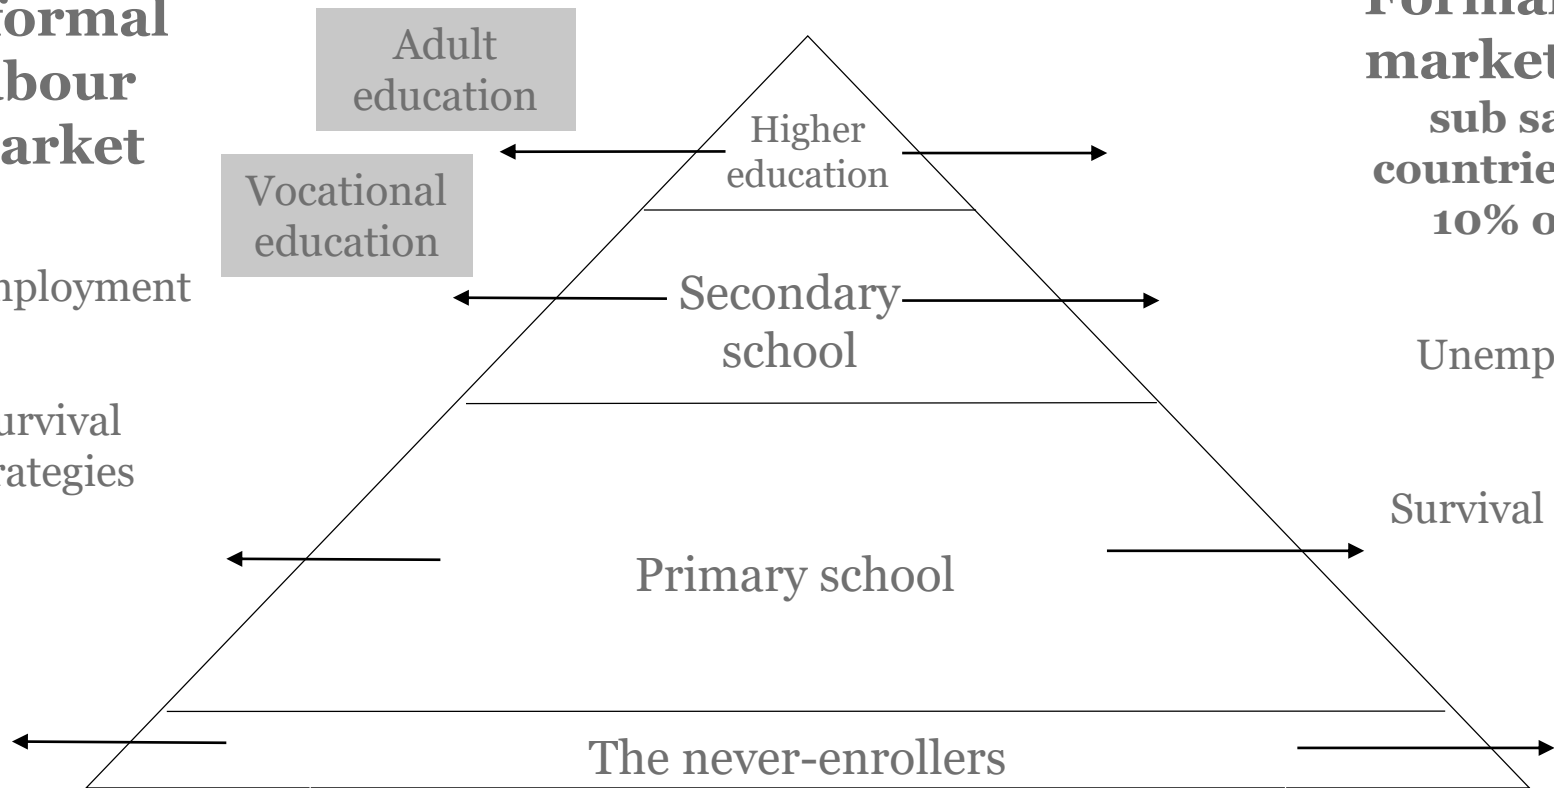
formal
bour
arket

nployment

urvival
rategies

Adult
education

Vocational
education

Higher
education

Secondary
school

Primary school

The never-enrollers

Formal
market
sub sa
countrie
10% o

Unemp

Survival